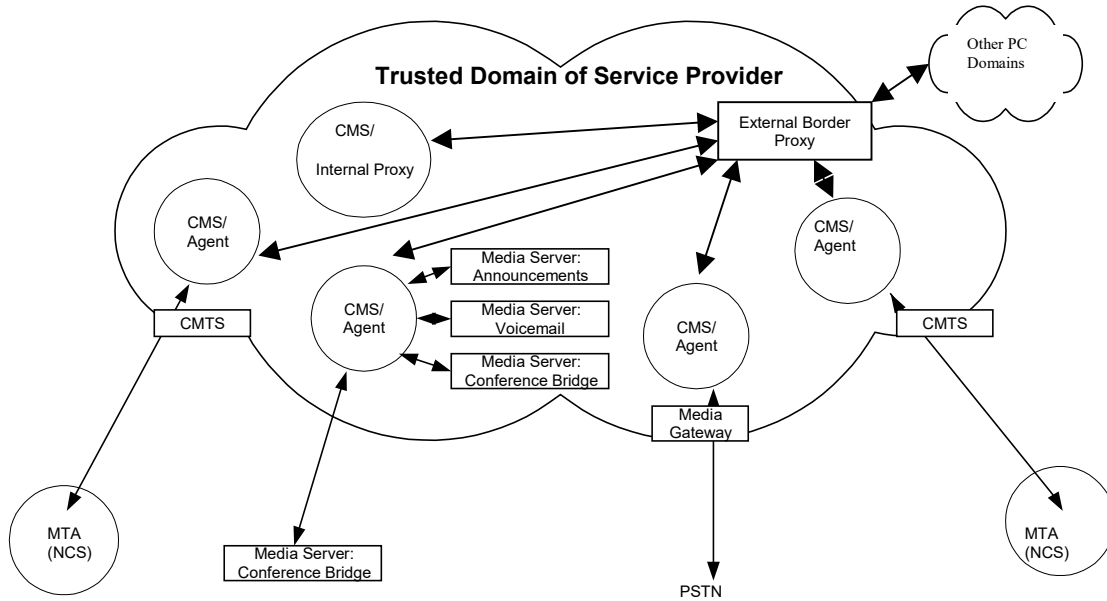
Trusted Domain of Service Provider

Other PC Domains

CMS/
Internal Proxy

External Border Proxy

CMS/
Agent

CMS/
Agent

Media Server: Announcements

Media Server: Voicemail

Media Server: Conference Bridge

CMS/
Agent

CMS/
Agent

CMTS

CMTS

Media Gateway

MTA
(NCS)

Media Server: Conference Bridge

PSTN

MTA
(NCS)